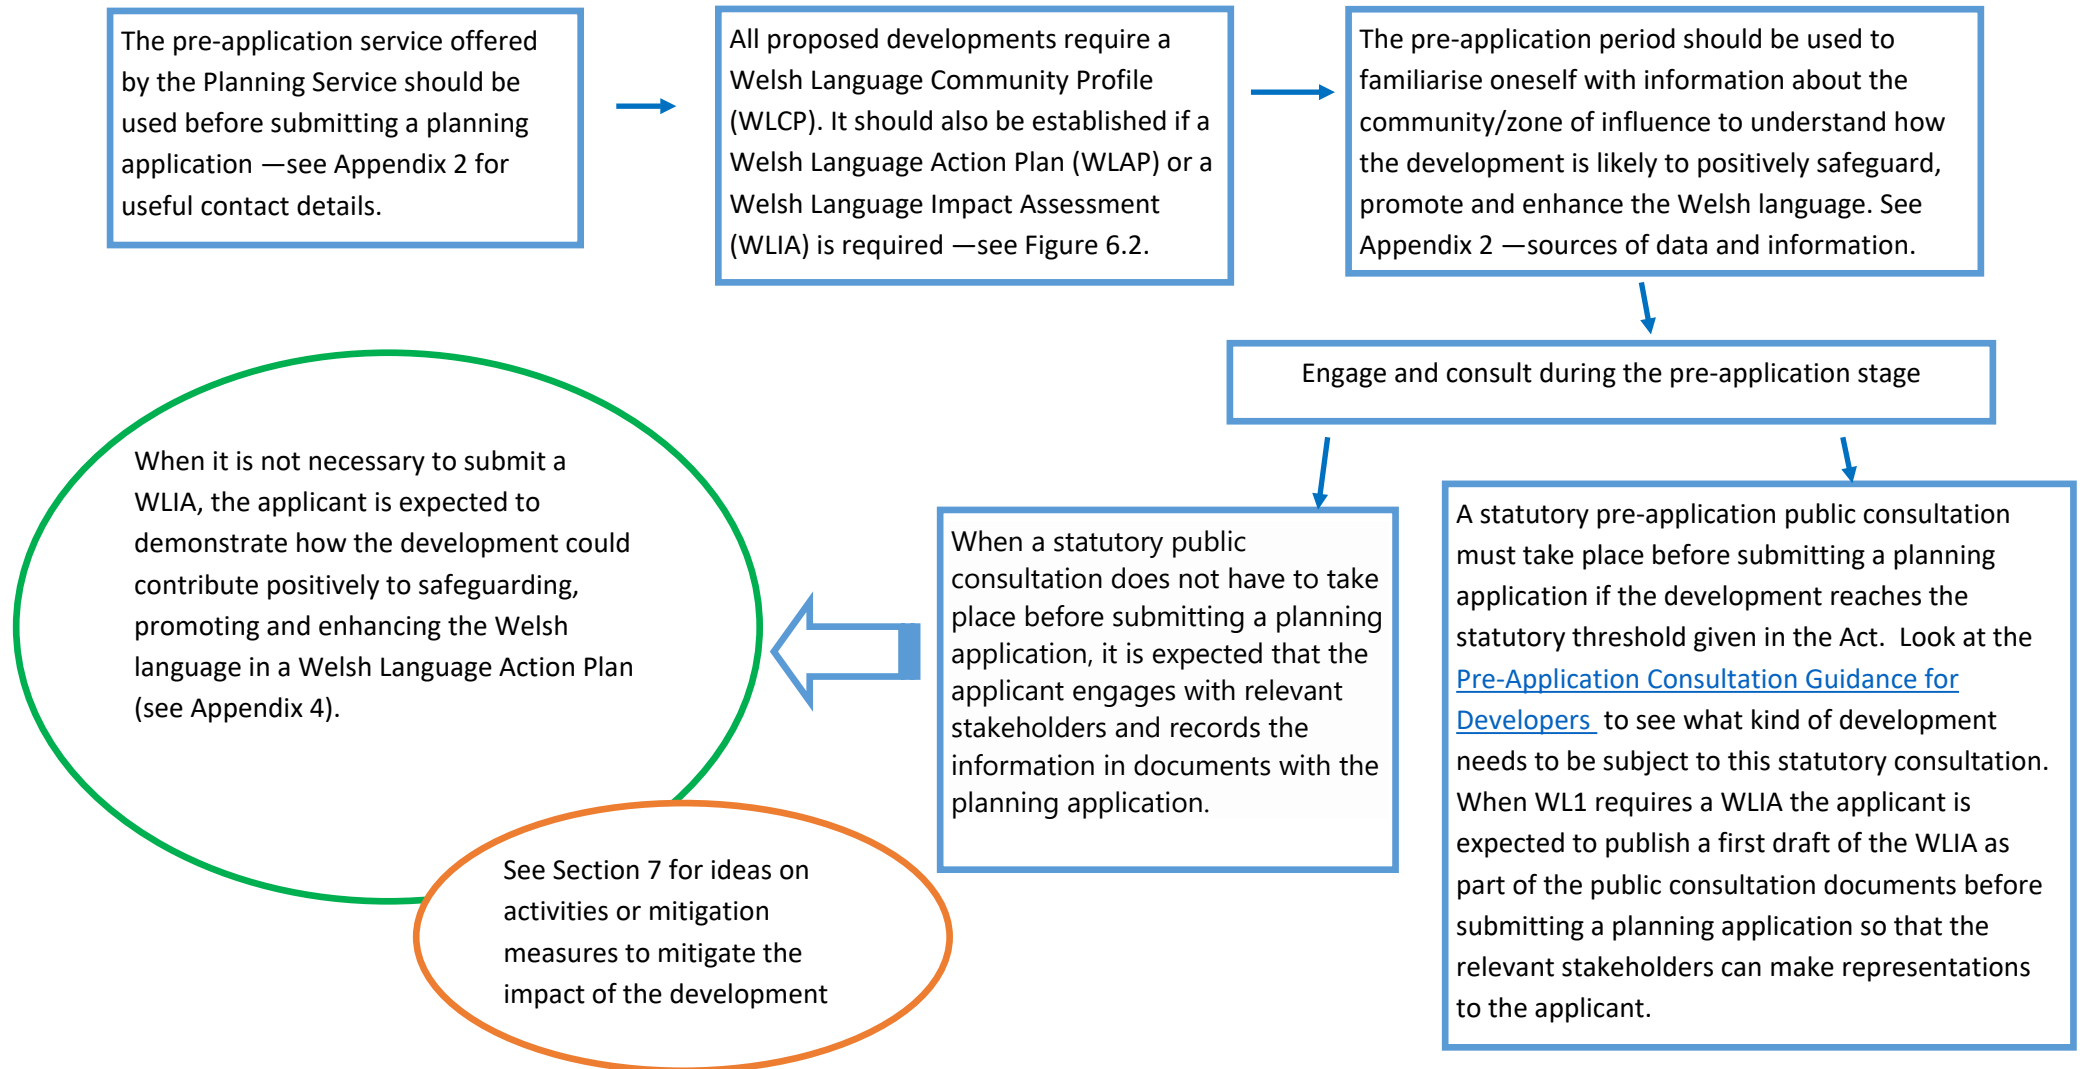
The pre-application service offered by the Planning Service should be used before submitting a planning application —see Appendix 2 for useful contact details.

All proposed developments require a Welsh Language Community Profile (WLCP). It should also be established if a Welsh Language Action Plan (WLAP) or a Welsh Language Impact Assessment (WLIA) is required —see Figure 6.2.

The pre-application period should be used to familiarise oneself with information about the community/zone of influence to understand how the development is likely to positively safeguard, promote and enhance the Welsh language. See Appendix 2 —sources of data and information.

Engage and consult during the pre-application stage

When a statutory public consultation does not have to take place before submitting a planning application, it is expected that the applicant engages with relevant stakeholders and records the information in documents with the planning application.

A statutory pre-application public consultation must take place before submitting a planning application if the development reaches the statutory threshold given in the Act. Look at the Pre-Application Consultation Guidance for Developers to see what kind of development needs to be subject to this statutory consultation. When WL1 requires a WLIA the applicant is expected to publish a first draft of the WLIA as part of the public consultation documents before submitting a planning application so that the relevant stakeholders can make representations to the applicant.

When it is not necessary to submit a WLIA, the applicant is expected to demonstrate how the development could contribute positively to safeguarding, promoting and enhancing the Welsh language in a Welsh Language Action Plan (see Appendix 4).

See Section 7 for ideas on activities or mitigation measures to mitigate the impact of the development